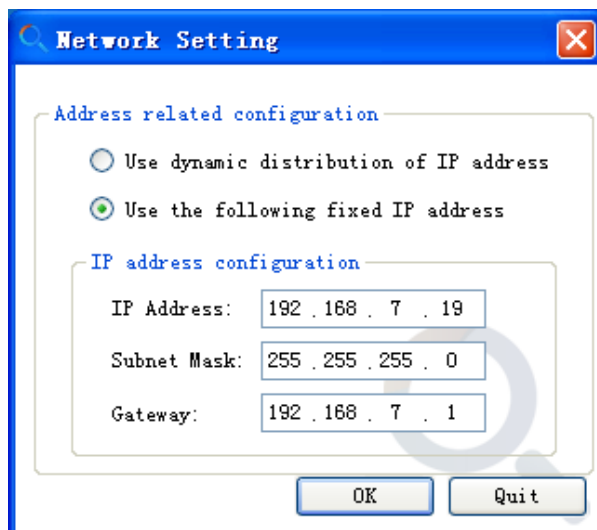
Network Setting

Address related configuration

Use dynamic distribution of IP address

Use the following fixed IP address

IP address configuration

IP Address: 192 . 168 . 7 . 19

Subnet Mask: 255 . 255 . 255 . 0

Gateway: 192 . 168 . 7 . 1

OK

Quit